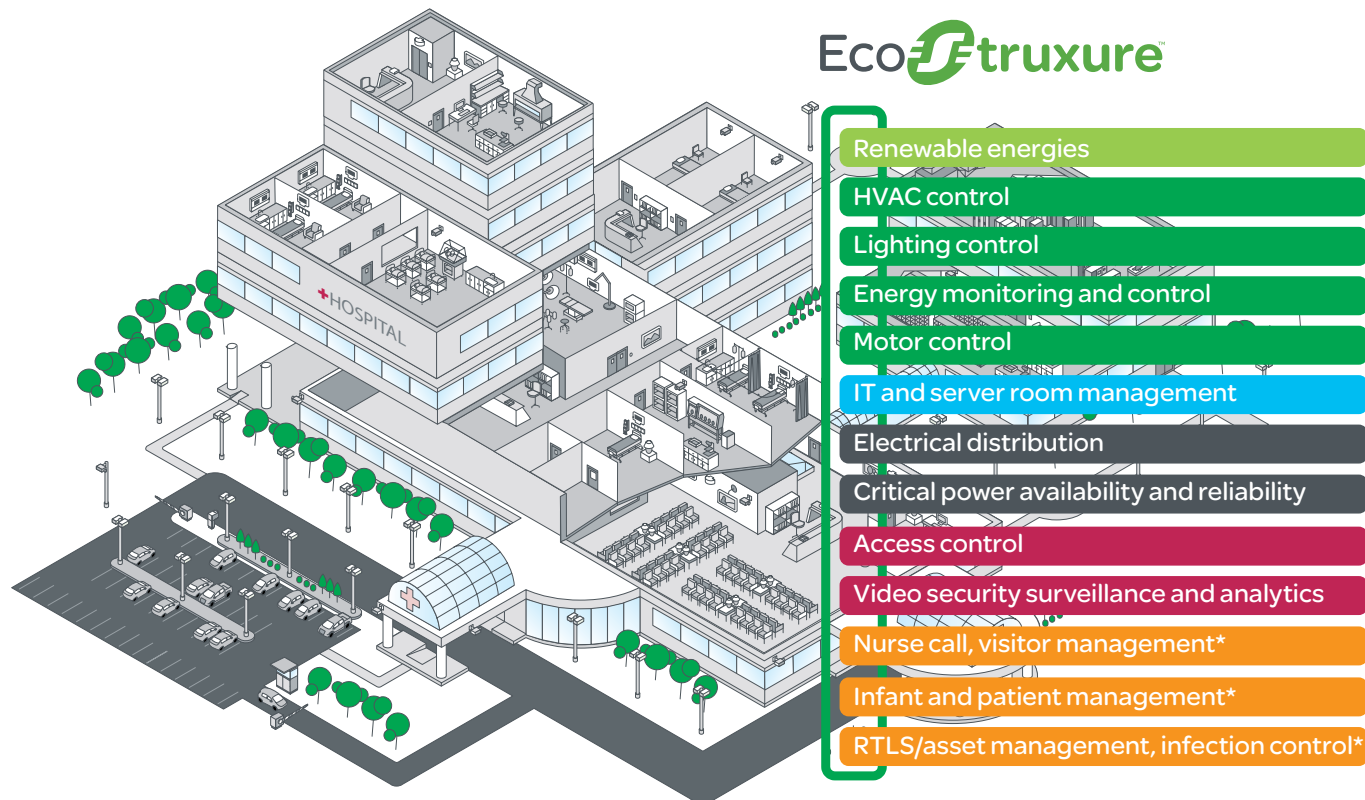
EcoStruxure™

+HOSPITAL

Renewable energies
HVAC control
Lighting control
Energy monitoring and control
Motor control
IT and server room management
Electrical distribution
Critical power availability and reliability
Access control
Video security surveillance and analytics
Nurse call, visitor management*
Infant and patient management*
RTLS/asset management, infection control*